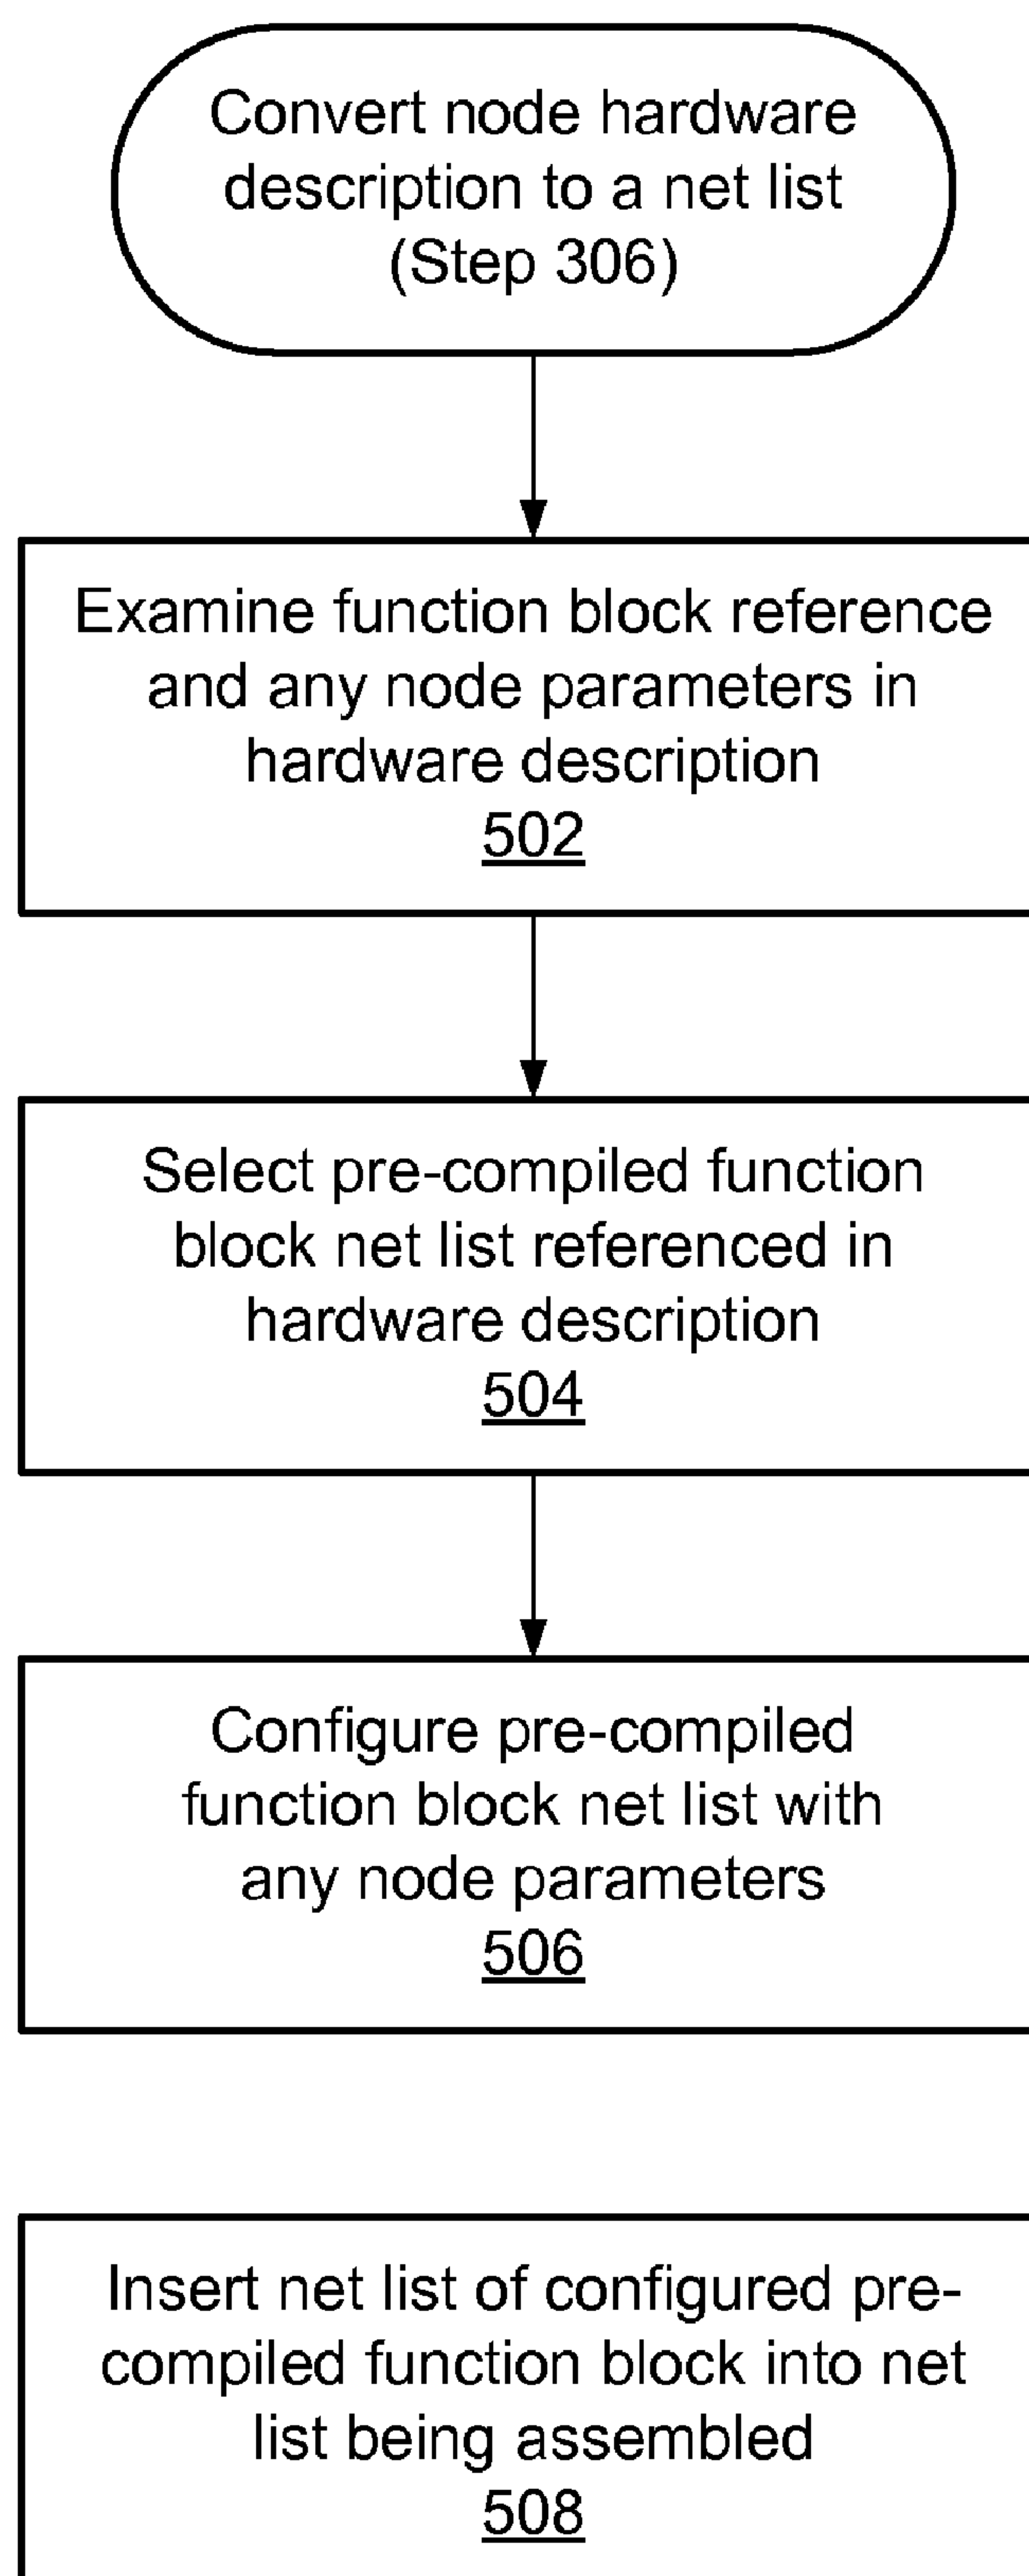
Convert node hardware description to a net list (Step 306)

Examine function block reference and any node parameters in hardware description
502

Select pre-compiled function block net list referenced in hardware description
504

Configure pre-compiled function block net list with any node parameters
506

Insert net list of configured pre-compiled function block into net list being assembled
508